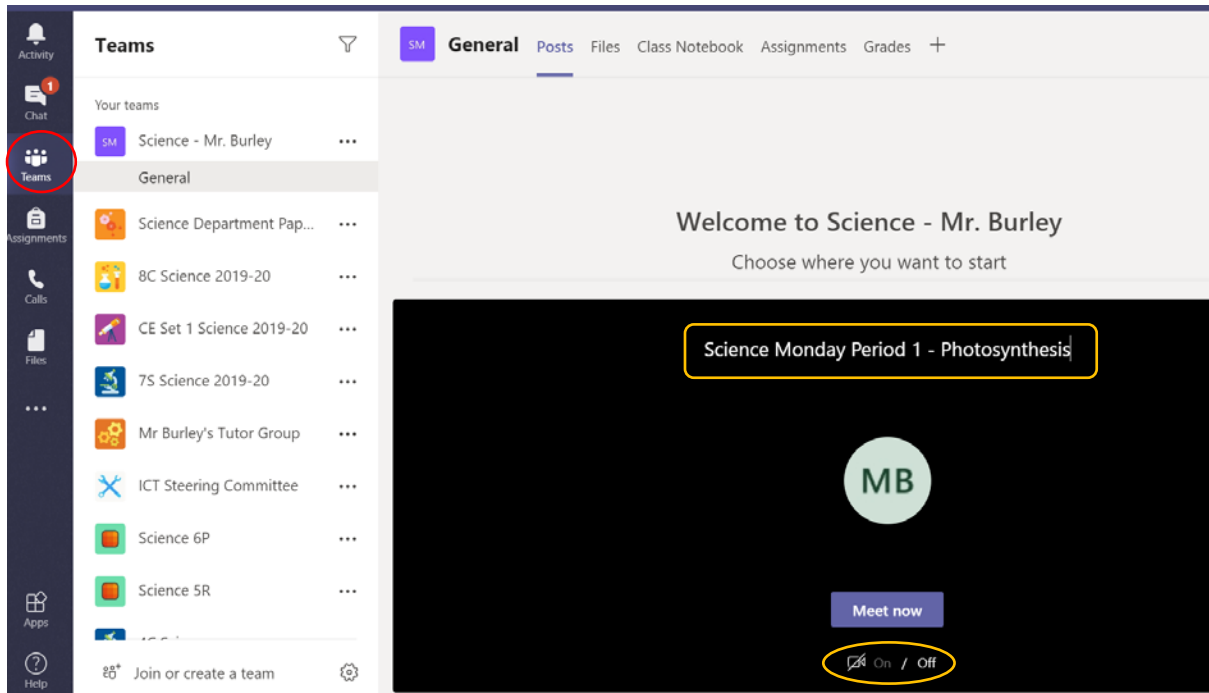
Activity
1
Chat
Teams
Assignments
Calls
Files
...
Apps
Help

Teams

Your teams
SM Science - Mr. Burley ...
General
Science Department Pap... ...
8C Science 2019-20 ...
CE Set 1 Science 2019-20 ...
7S Science 2019-20 ...
Mr Burley's Tutor Group ...
ICT Steering Committee ...
Science 6P ...
Science 5R ...
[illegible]
Join or create a team

SM General Posts Files Class Notebook Assignments Grades +

Welcome to Science - Mr. Burley
Choose where you want to start

Science Monday Period 1 - Photosynthesis

MB

Meet now
On / Off